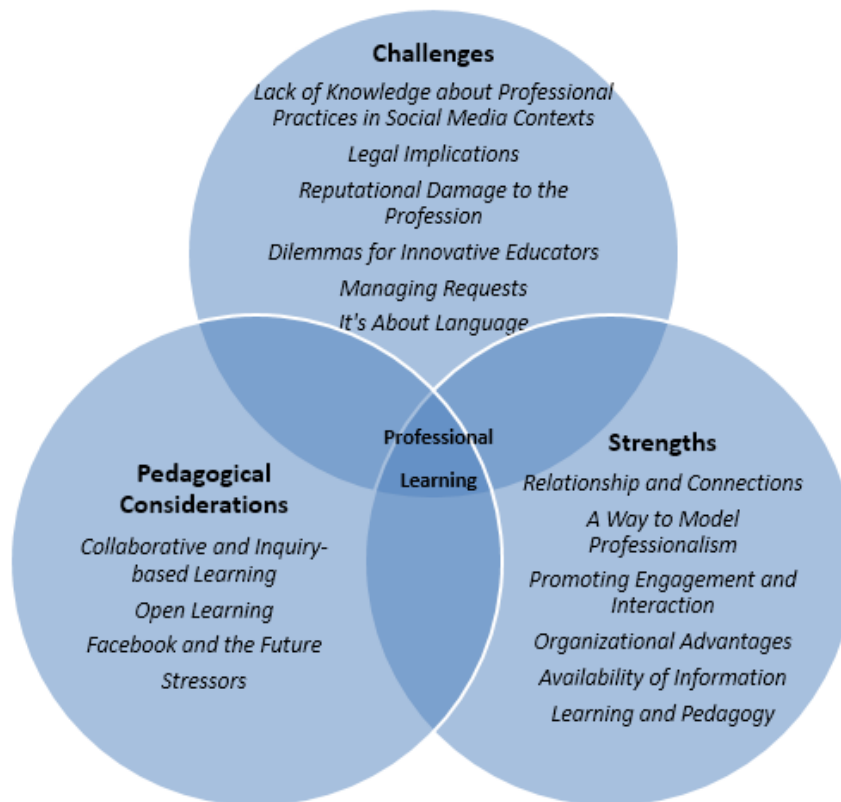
Challenges

Lack of Knowledge about Professional Practices in Social Media Contexts

Legal Implications

Reputational Damage to the Profession

Dilemmas for Innovative Educators

Managing Requests

It's About Language

Professional Learning

Pedagogical Considerations

Collaborative and Inquiry-based Learning

Open Learning

Facebook and the Future

Stressors

Strengths

Relationship and Connections

A Way to Model Professionalism

Promoting Engagement and Interaction

Organizational Advantages

Availability of Information

Learning and Pedagogy